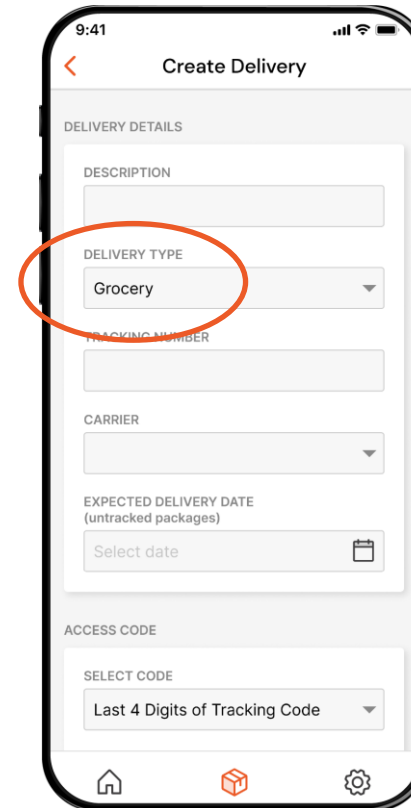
9:41

Create Delivery

DELIVERY DETAILS

DESCRIPTION

DELIVERY TYPE

Grocery

TRACKING NUMBER

CARRIER

EXPECTED DELIVERY DATE
(untracked packages)

Select date

ACCESS CODE

SELECT CODE

Last 4 Digits of Tracking Code